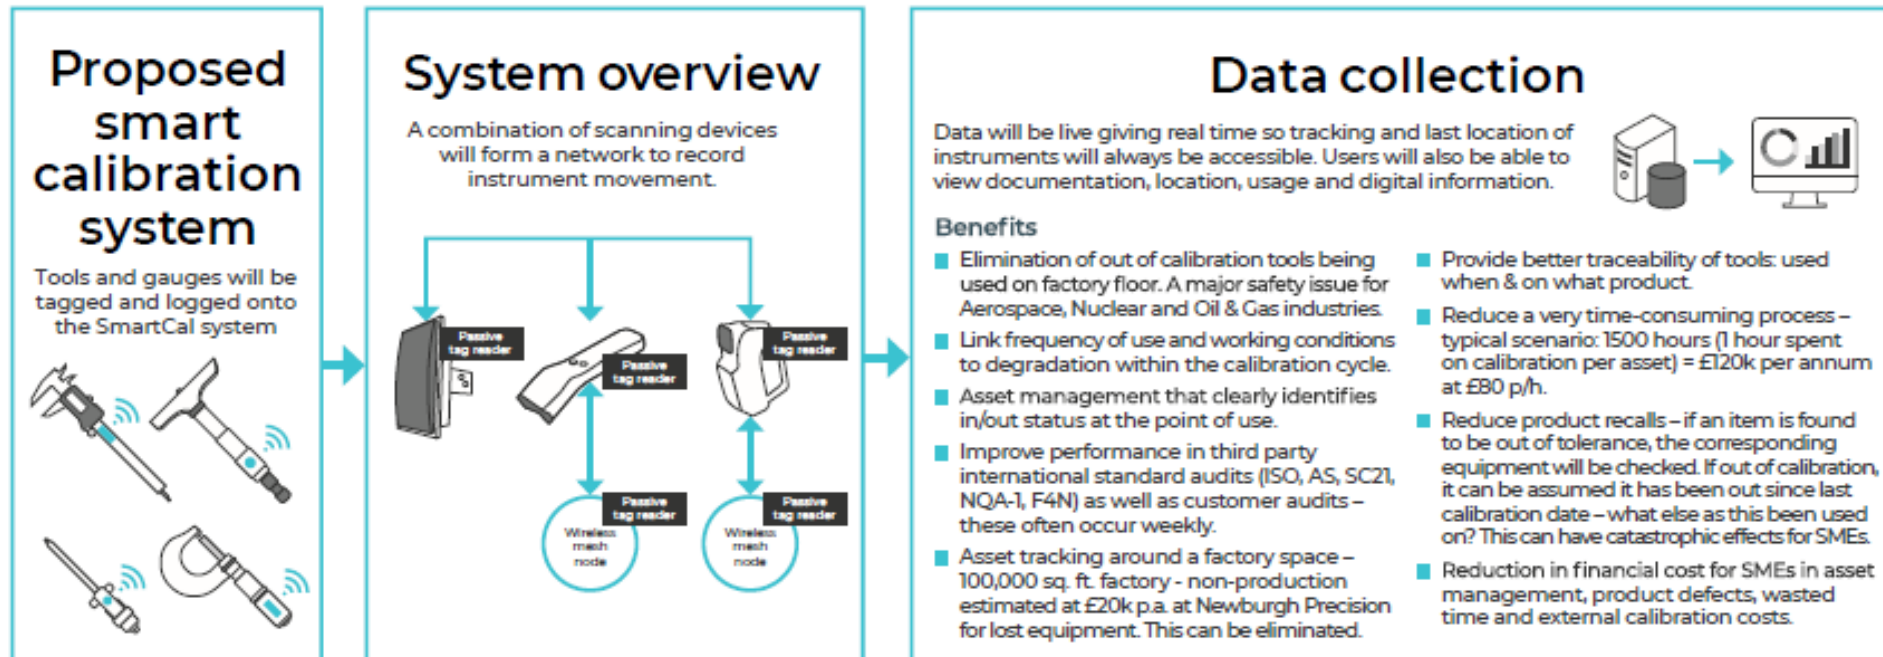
Proposed smart calibration system

Tools and gauges will be tagged and logged onto the SmartCal system

System overview

A combination of scanning devices will form a network to record instrument movement.

Passive tag reader

Passive tag reader

Passive tag reader

Passive tag reader

Passive tag reader

Wireless mesh node

Wireless mesh node

Data collection

Data will be live giving real time so tracking and last location of instruments will always be accessible. Users will also be able to view documentation, location, usage and digital information.

Benefits

- Elimination of out of calibration tools being used on factory floor. A major safety issue for Aerospace, Nuclear and Oil & Gas industries.
- Link frequency of use and working conditions to degradation within the calibration cycle.
- Asset management that clearly identifies in/out status at the point of use.
- Improve performance in third party international standard audits (ISO, AS, SC21, NQA-1, F4N) as well as customer audits – these often occur weekly.
- Asset tracking around a factory space – 100,000 sq. ft. factory - non-production estimated at £20k p.a. at Newburgh Precision for lost equipment. This can be eliminated.
- Provide better traceability of tools: used when & on what product.
- Reduce a very time-consuming process – typical scenario: 1500 hours (1 hour spent on calibration per asset) = £120k per annum at £80 p/h.
- Reduce product recalls – if an item is found to be out of tolerance, the corresponding equipment will be checked. If out of calibration, it can be assumed it has been out since last calibration date – what else as this been used on? This can have catastrophic effects for SMEs.
- Reduction in financial cost for SMEs in asset management, product defects, wasted time and external calibration costs.